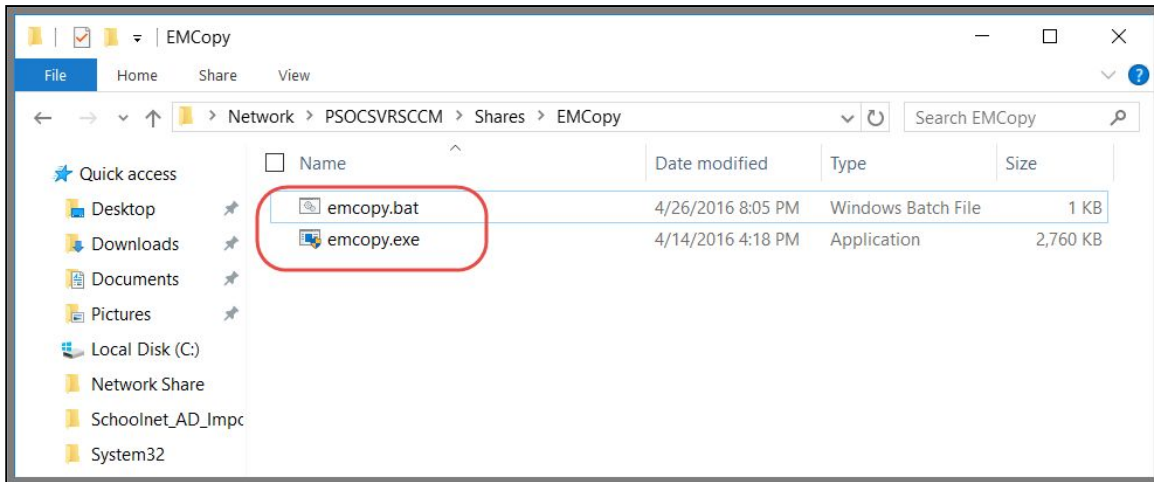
EMCopy

File Home Share View

Network > PSOCSVRSCCM > Shares > EMCopy

Search EMCopy

Quick access
Desktop
Downloads
Documents
Pictures
Local Disk (C:)
Network Share
Schoolnet_AD_Impc
System32

| Name | Date modified | Type | Size |
|---|---|---|---|
| emcopy.bat | 4/26/2016 8:05 PM | Windows Batch File | 1 KB |
| emcopy.exe | 4/14/2016 4:18 PM | Application | 2,760 KB |